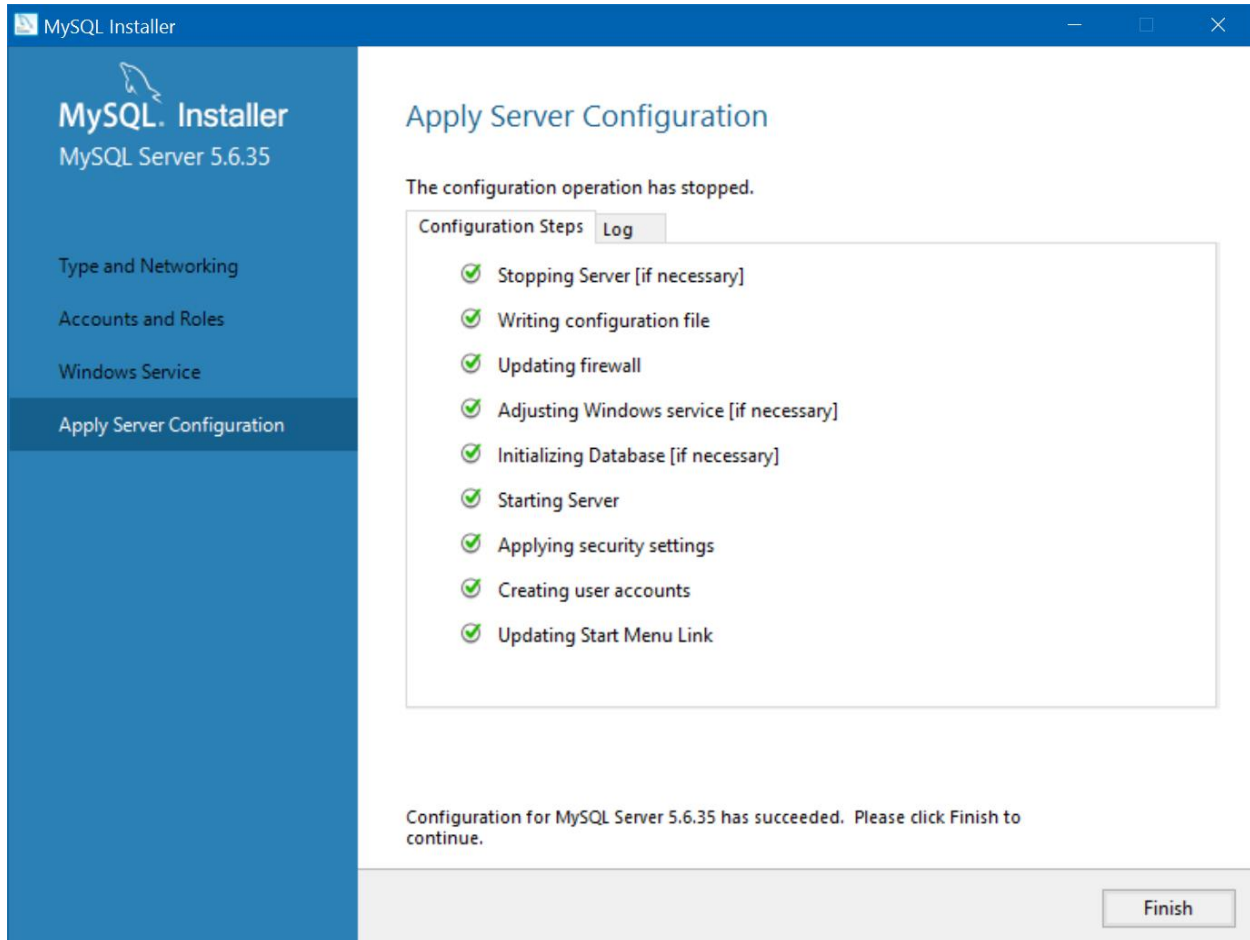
MySQL Installer

MySQL. Installer
MySQL Server 5.6.35

Type and Networking

Accounts and Roles

Windows Service

Apply Server Configuration

Apply Server Configuration

The configuration operation has stopped.

Configuration Steps | Log

Stopping Server [if necessary]

Writing configuration file

Updating firewall

Adjusting Windows service [if necessary]

Initializing Database [if necessary]

Starting Server

Applying security settings

Creating user accounts

Updating Start Menu Link

Configuration for MySQL Server 5.6.35 has succeeded. Please click Finish to continue.

Finish